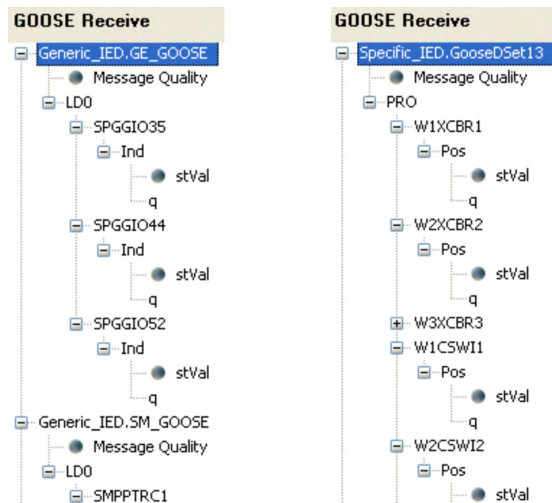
GOOSE Receive

Generic_IED.GE_GOOSE
Message Quality
LD0
SPGGIO35
Ind
stVal
q
SPGGIO44
Ind
stVal
q
SPGGIO52
Ind
stVal
q
Generic_IED.SM_GOOSE
Message Quality
LD0
SMPPTRC1

GOOSE Receive

Specific_IED.GooseDSet13
Message Quality
PRO
W1XCBR1
Pos
stVal
q
W2XCBR2
Pos
stVal
q
W3XCBR3
W1CSWI1
Pos
stVal
q
W2CSWI2
Pos
stVal